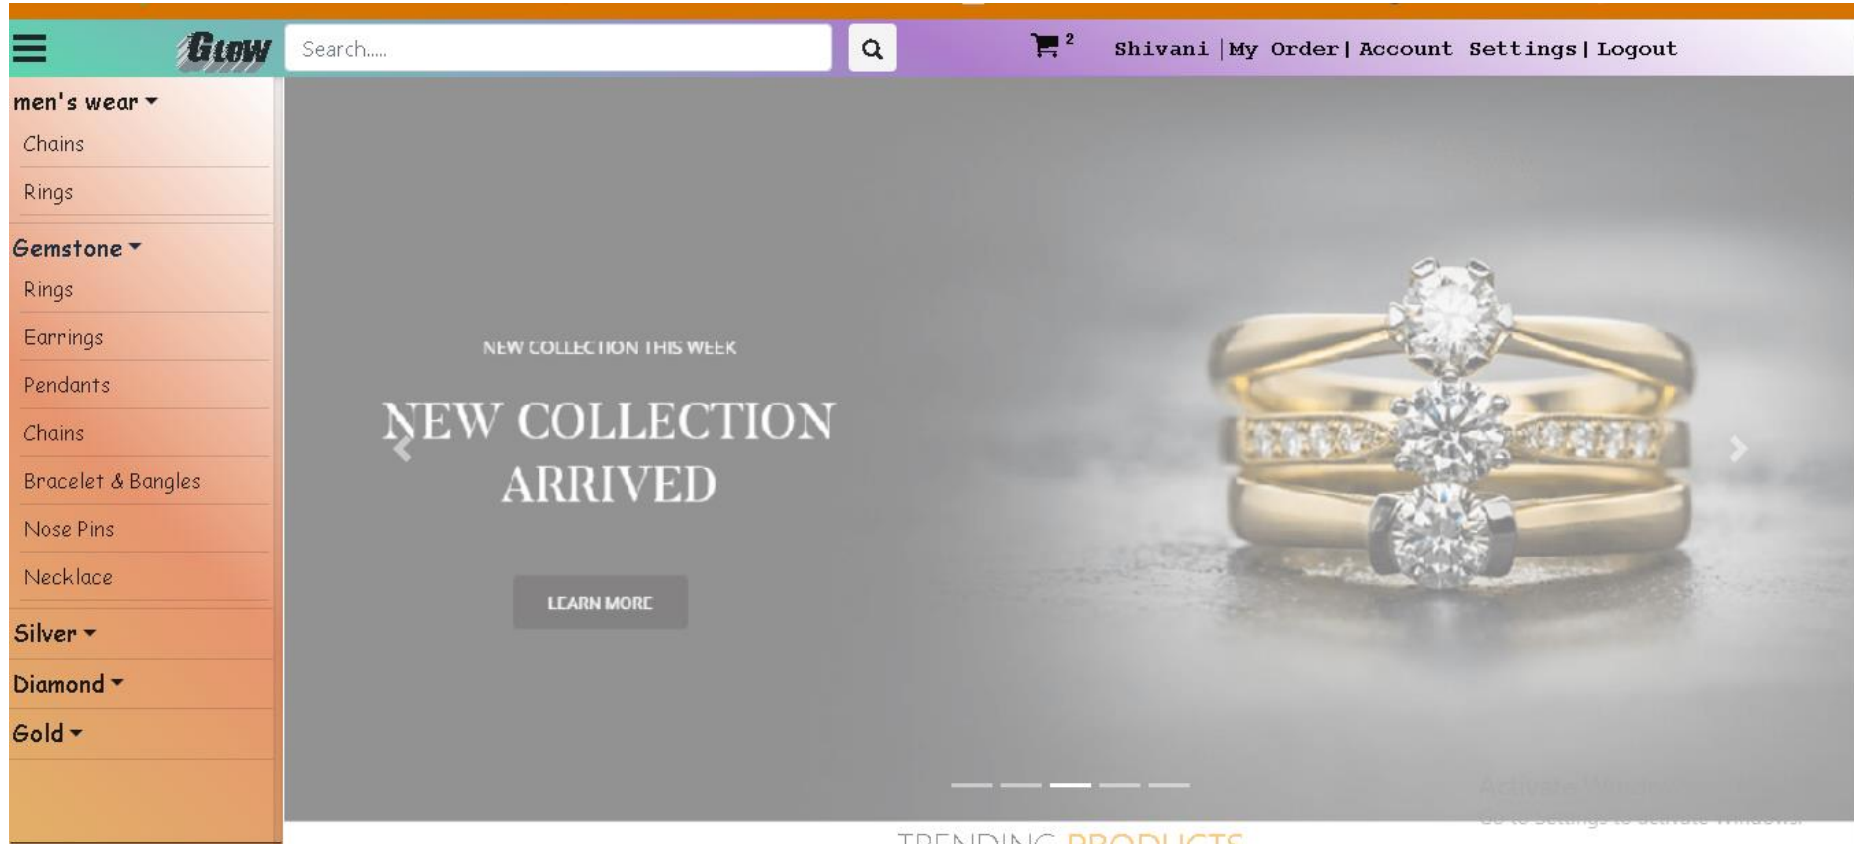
Glow

Search.....

2

Shivani |My Order| Account Settings| Logout

men's wear

Chains

Rings

Gemstone

Rings

Earrings

Pendants

Chains

Bracelet & Bangles

Nose Pins

Necklace

Silver

Diamond

Gold

NEW COLLECTION THIS WEEK

NEW COLLECTION ARRIVED

LEARN MORE

Activate Windows
Go to Settings to activate Windows.

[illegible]